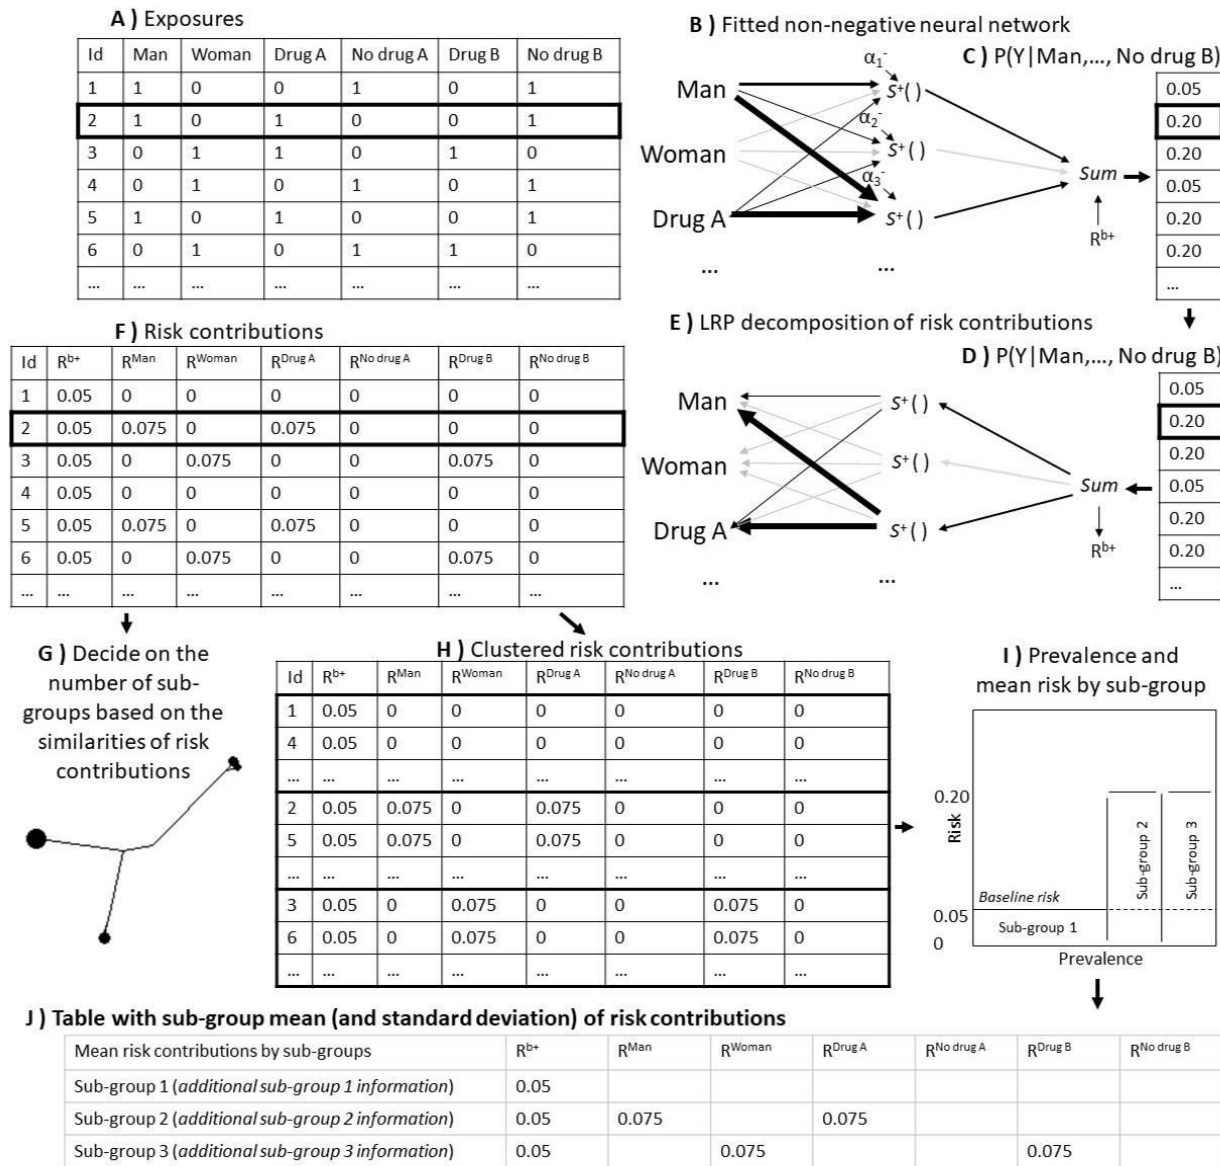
A ) Exposures

| Id | Man | Woman | Drug A | No drug A | Drug B | No drug B |
|---|---|---|---|---|---|---|
| 1 | 1 | 0 | 0 | 1 | 0 | 1 |
| 2 | 1 | 0 | 1 | 0 | 0 | 1 |
| 3 | 0 | 1 | 1 | 0 | 1 | 0 |
| 4 | 0 | 1 | 0 | 1 | 0 | 1 |
| 5 | 1 | 0 | 1 | 0 | 0 | 1 |
| 6 | 0 | 1 | 0 | 1 | 1 | 0 |
| ... | ... | ... | ... | ... | ... | ... |

B ) Fitted non-negative neural network

Man
Woman
Drug A
...
$\alpha_1^-$
$S^+()$
$\alpha_2^-$
$S^+()$
$\alpha_3^-$
$S^+()$
...
Sum
$R^{b+}$

C ) P(Y|Man,..., No drug B)

| 0.05 |
|---|
| 0.20 |
| 0.20 |
| 0.05 |
| 0.20 |
| 0.20 |
| ... |

E ) LRP decomposition of risk contributions

Man
Woman
Drug A
...
$S^+()$
$S^+()$
$S^+()$
...
Sum
$R^{b+}$

D ) P(Y|Man,..., No drug B)

| 0.05 |
|---|
| 0.20 |
| 0.20 |
| 0.05 |
| 0.20 |
| 0.20 |
| ... |

F ) Risk contributions

| Id | $R^{b+}$ | $R^{Man}$ | $R^{Woman}$ | $R^{Drug A}$ | $R^{No drug A}$ | $R^{Drug B}$ | $R^{No drug B}$ |
|---|---|---|---|---|---|---|---|
| 1 | 0.05 | 0 | 0 | 0 | 0 | 0 | 0 |
| 2 | 0.05 | 0.075 | 0 | 0.075 | 0 | 0 | 0 |
| 3 | 0.05 | 0 | 0.075 | 0 | 0 | 0.075 | 0 |
| 4 | 0.05 | 0 | 0 | 0 | 0 | 0 | 0 |
| 5 | 0.05 | 0.075 | 0 | 0.075 | 0 | 0 | 0 |
| 6 | 0.05 | 0 | 0.075 | 0 | 0 | 0.075 | 0 |
| ... | ... | ... | ... | ... | ... | ... | ... |

G ) Decide on the number of sub-groups based on the similarities of risk contributions

H ) Clustered risk contributions

| Id | $R^{b+}$ | $R^{Man}$ | $R^{Woman}$ | $R^{Drug A}$ | $R^{No drug A}$ | $R^{Drug B}$ | $R^{No drug B}$ |
|---|---|---|---|---|---|---|---|
| 1 | 0.05 | 0 | 0 | 0 | 0 | 0 | 0 |
| 4 | 0.05 | 0 | 0 | 0 | 0 | 0 | 0 |
| ... | ... | ... | ... | ... | ... | ... | ... |
| 2 | 0.05 | 0.075 | 0 | 0.075 | 0 | 0 | 0 |
| 5 | 0.05 | 0.075 | 0 | 0.075 | 0 | 0 | 0 |
| ... | ... | ... | ... | ... | ... | ... | ... |
| 3 | 0.05 | 0 | 0.075 | 0 | 0 | 0.075 | 0 |
| 6 | 0.05 | 0 | 0.075 | 0 | 0 | 0.075 | 0 |
| ... | ... | ... | ... | ... | ... | ... | ... |

I ) Prevalence and mean risk by sub-group

0.20
Risk
Baseline risk
0.05
0
Sub-group 1
Sub-group 2
Sub-group 3
Prevalence

J ) Table with sub-group mean (and standard deviation) of risk contributions

| Mean risk contributions by sub-groups | $R^{b+}$ | $R^{Man}$ | $R^{Woman}$ | $R^{Drug A}$ | $R^{No drug A}$ | $R^{Drug B}$ | $R^{No drug B}$ |
|---|---|---|---|---|---|---|---|
| Sub-group 1 (*additional sub-group 1 information*) | 0.05 | | | | | | |
| Sub-group 2 (*additional sub-group 2 information*) | 0.05 | 0.075 | | 0.075 | | | |
| Sub-group 3 (*additional sub-group 3 information*) | 0.05 | | 0.075 | | | 0.075 | |